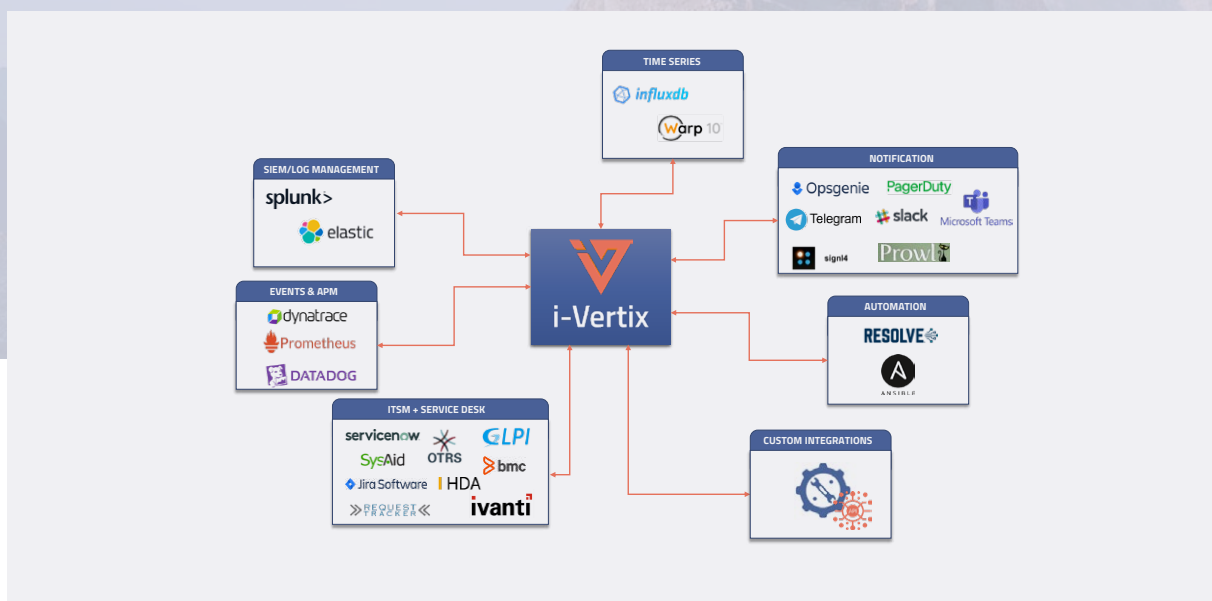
TIME SERIES
influxdb
Warp 10

SIEM/LOG MANAGEMENT
splunk>
elastic

NOTIFICATION
Opsgenie
PagerDuty
Telegram
slack
Microsoft Teams
signl4
Prowl

i-Vertix

EVENTS & APM
dynatrace
Prometheus
DATADOG

AUTOMATION
RESOLVE
ANSIBLE

ITSM + SERVICE DESK
servicenow
OTRS
GLPI
SysAid
bmc
Jira Software
HDA
REQUEST TRACKER
ivanti

CUSTOM INTEGRATIONS